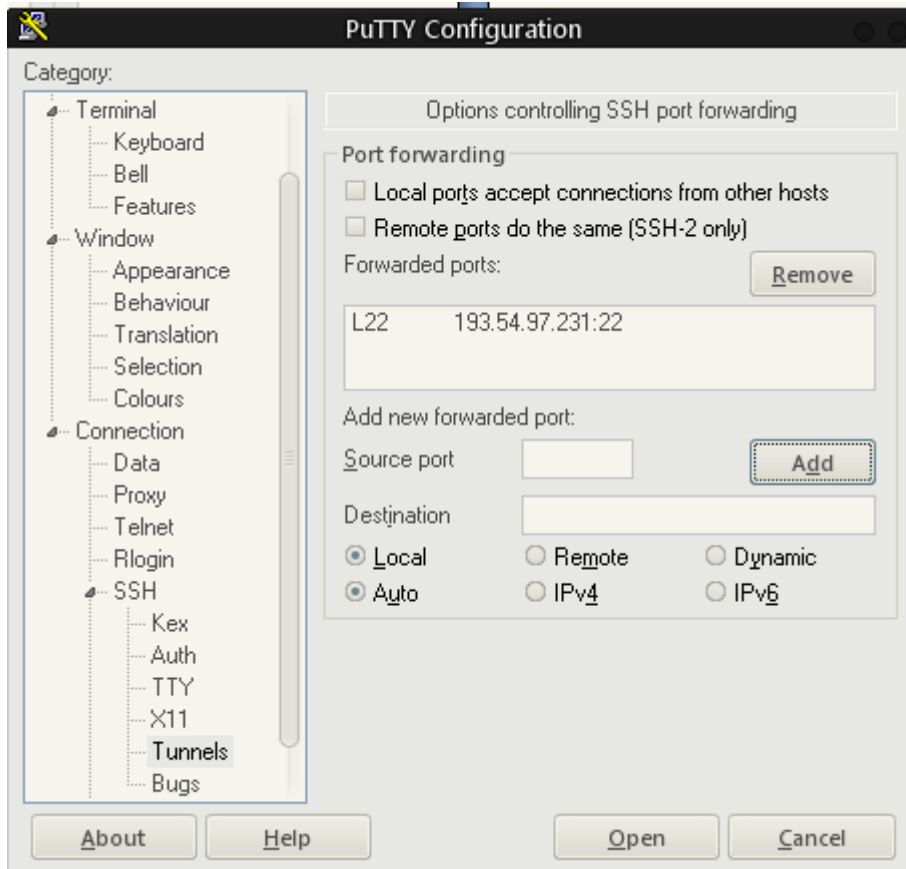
PuTTY Configuration

Category:

Terminal
Keyboard
Bell
Features
Window
Appearance
Behaviour
Translation
Selection
Colours
Connection
Data
Proxy
Telnet
Rlogin
SSH
Kex
Auth
TTY
X11
Tunnels
Bugs

Options controlling SSH port forwarding

Port forwarding
Local ports accept connections from other hosts
Remote ports do the same (SSH-2 only)
Forwarded ports:
Remove

| L22 | 193.54.97.231:22 |
|---|---|

Add new forwarded port:
Source port
Add
Destination
Local
Remote
Dynamic
Auto
IPv4
IPv6

About
Help
Open
Cancel